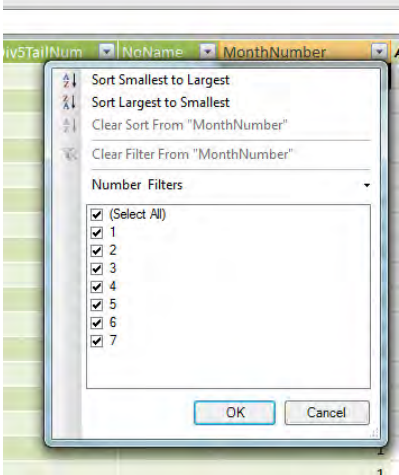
Div5TailNum NoName MonthNumber

Sort Smallest to Largest
Sort Largest to Smallest
Clear Sort From "MonthNumber"
Clear Filter From "MonthNumber"
Number Filters
(Select All)
1
2
3
4
5
6
7
OK Cancel

1
1